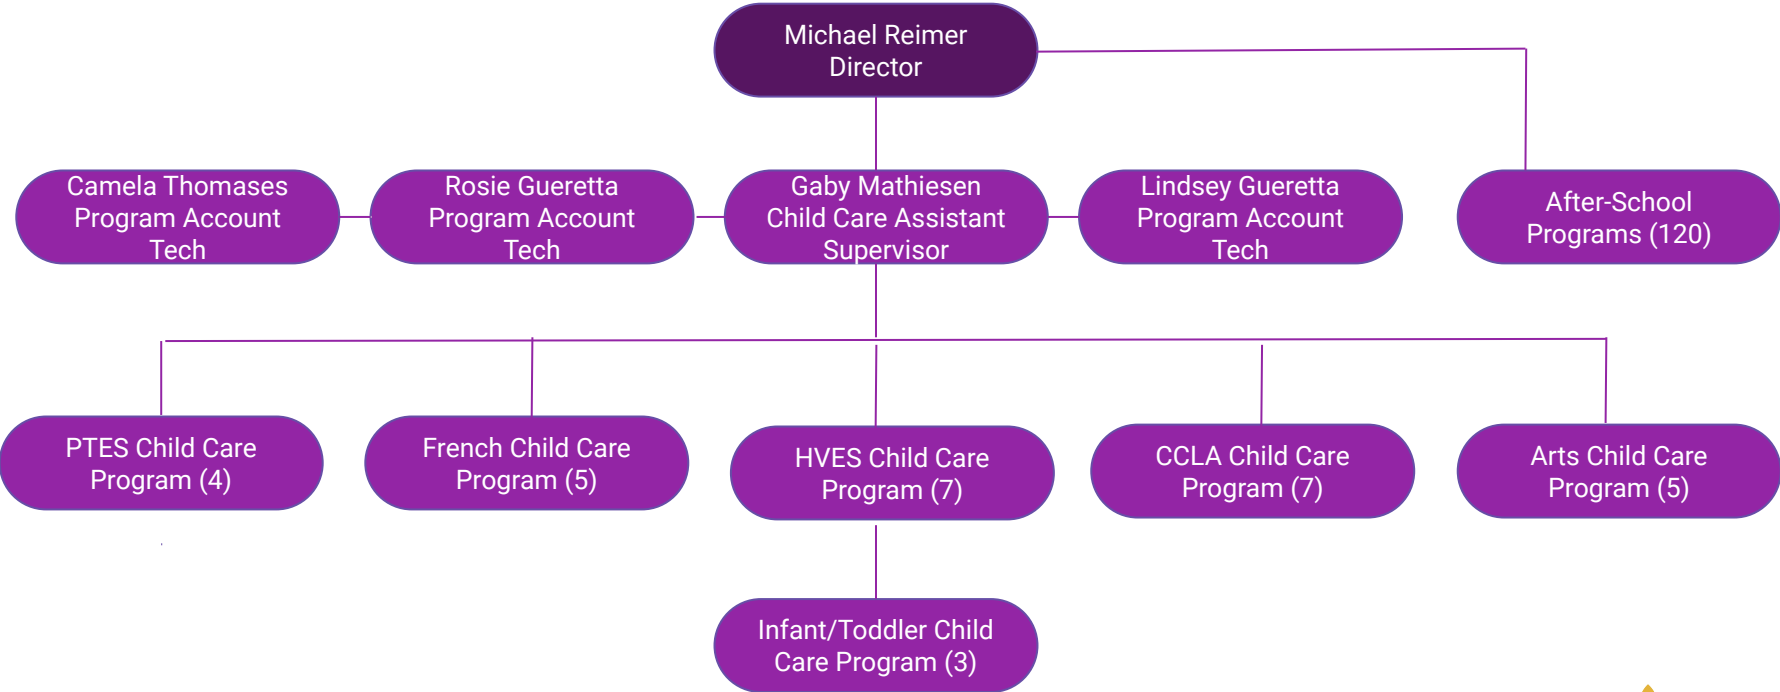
Michael Reimer
Director

Camela Thomases
Program Account
Tech

Rosie Gueretta
Program Account
Tech

Gaby Mathiesen
Child Care Assistant
Supervisor

Lindsey Gueretta
Program Account
Tech

After-School
Programs (120)

PTES Child Care
Program (4)

French Child Care
Program (5)

HVES Child Care
Program (7)

CCLA Child Care
Program (7)

Arts Child Care
Program (5)

Infant/Toddler Child
Care Program (3)